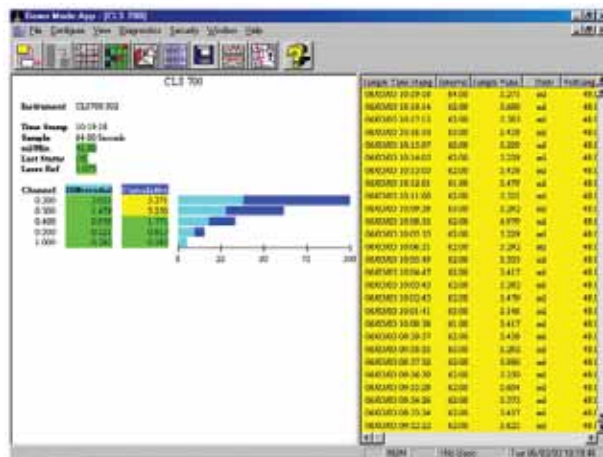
Demo Mode App - [CLS 700]

File Configure View Diagnostics Security Window Help

CLS 700

Instrument CLS700 302

Time Stamp 10:19:18
Sample 64:00 Seconds
ml/Min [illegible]
Last Status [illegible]
Laser Ref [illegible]

Channel Differential Cumulative
0.200 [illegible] 3.275
0.300 1.479 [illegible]
0.400 0.898 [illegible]
0.500 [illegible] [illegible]
1.000 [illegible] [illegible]

0 20 40 60 80 100

| Sample Time Stamp | Interval | Sample Value | Units | Voltage |
|---|---|---|---|---|
| 06/03/03 10:19:08 | 64.00 | 3.275 | ml | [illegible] |
| 06/03/03 10:18:14 | 63.00 | 3.680 | ml | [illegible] |
| 06/03/03 10:17:11 | 63.00 | 2.303 | ml | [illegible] |
| 06/03/03 10:16:10 | 63.00 | 2.418 | ml | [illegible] |
| 06/03/03 10:15:07 | 64.00 | 3.288 | ml | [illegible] |
| 06/03/03 10:14:03 | 63.00 | 3.339 | ml | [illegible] |
| 06/03/03 10:13:02 | 62.00 | 2.428 | ml | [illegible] |
| 06/03/03 10:12:01 | 61.00 | 3.478 | ml | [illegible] |
| 06/03/03 10:11:00 | 63.00 | 3.333 | ml | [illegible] |
| 06/03/03 10:09:59 | 63.00 | 3.262 | ml | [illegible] |
| 06/03/03 10:08:58 | 63.00 | 4.979 | ml | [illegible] |
| 06/03/03 10:07:55 | 63.00 | 3.339 | ml | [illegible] |
| 06/03/03 10:06:51 | 62.00 | 3.262 | ml | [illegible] |
| 06/03/03 10:05:49 | 62.00 | 3.303 | ml | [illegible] |
| 06/03/03 10:04:47 | 62.00 | 3.417 | ml | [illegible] |
| 06/03/03 10:03:43 | 62.00 | 3.262 | ml | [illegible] |
| 06/03/03 10:02:43 | 62.00 | 3.478 | ml | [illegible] |
| 06/03/03 10:01:41 | 62.00 | 3.348 | ml | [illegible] |
| 06/03/03 10:00:38 | 61.00 | 3.417 | ml | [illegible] |
| 06/03/03 09:59:37 | 62.00 | 3.438 | ml | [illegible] |
| 06/03/03 09:58:35 | 62.00 | 3.262 | ml | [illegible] |
| 06/03/03 09:57:33 | 62.00 | 3.080 | ml | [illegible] |
| 06/03/03 09:56:30 | 63.00 | 3.330 | ml | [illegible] |
| 06/03/03 09:55:28 | 62.00 | 3.604 | ml | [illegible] |
| 06/03/03 09:54:26 | 62.00 | 3.373 | ml | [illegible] |
| 06/03/03 09:53:24 | 63.00 | 3.437 | ml | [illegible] |
| 06/03/03 09:52:22 | 62.00 | 3.622 | ml | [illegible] |

NUM | No Users | Tue 06/03/03 10:19:18